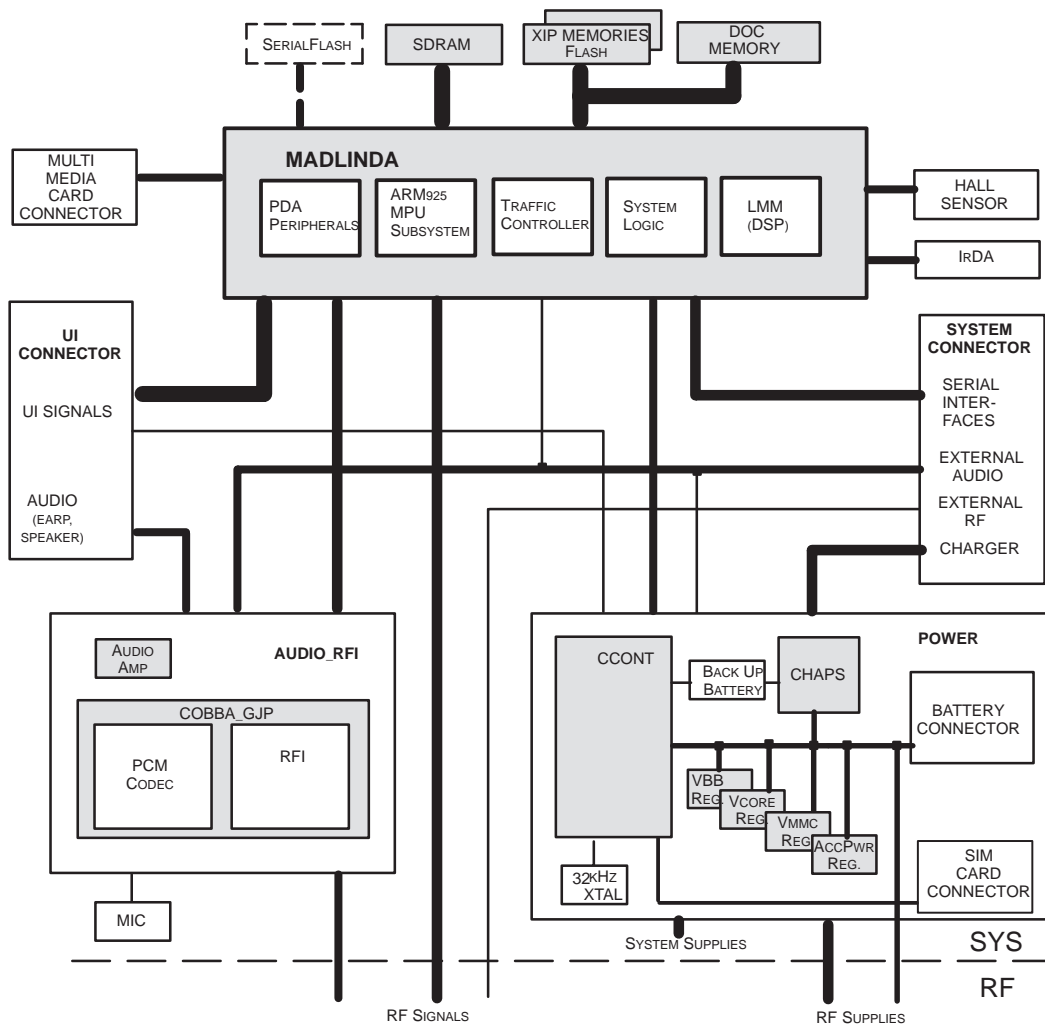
SerialFlash

SDRAM

XIP MEMORIES
Flash

DOC
MEMORY

MULTI
MEDIA
CARD
CONNECTOR

MADLINDA

PDA
Peripherals

ARM925
MPU
Subsystem

Traffic
Controller

System
Logic

LMM
(DSP)

HALL
SENSOR

IrDA

UI
CONNECTOR

UI SIGNALS

AUDIO
(EARP,
SPEAKER)

SYSTEM
CONNECTOR

SERIAL
INTER-
FACES

EXTERNAL
AUDIO

EXTERNAL
RF

CHARGER

Audio
Amp

AUDIO_RFI

COBBA_GJP

PCM
Codec

RFI

POWER

CCONT

Back Up
Battery

CHAPS

BATTERY
CONNECTOR

VBB
Reg.

Vcore
Reg.

Vmmc
Reg.

AccPwr
Reg.

SIM
CARD
CONNECTOR

32kHz
XTAL

MIC

System Supplies

SYS

RF

RF Signals

RF Supplies